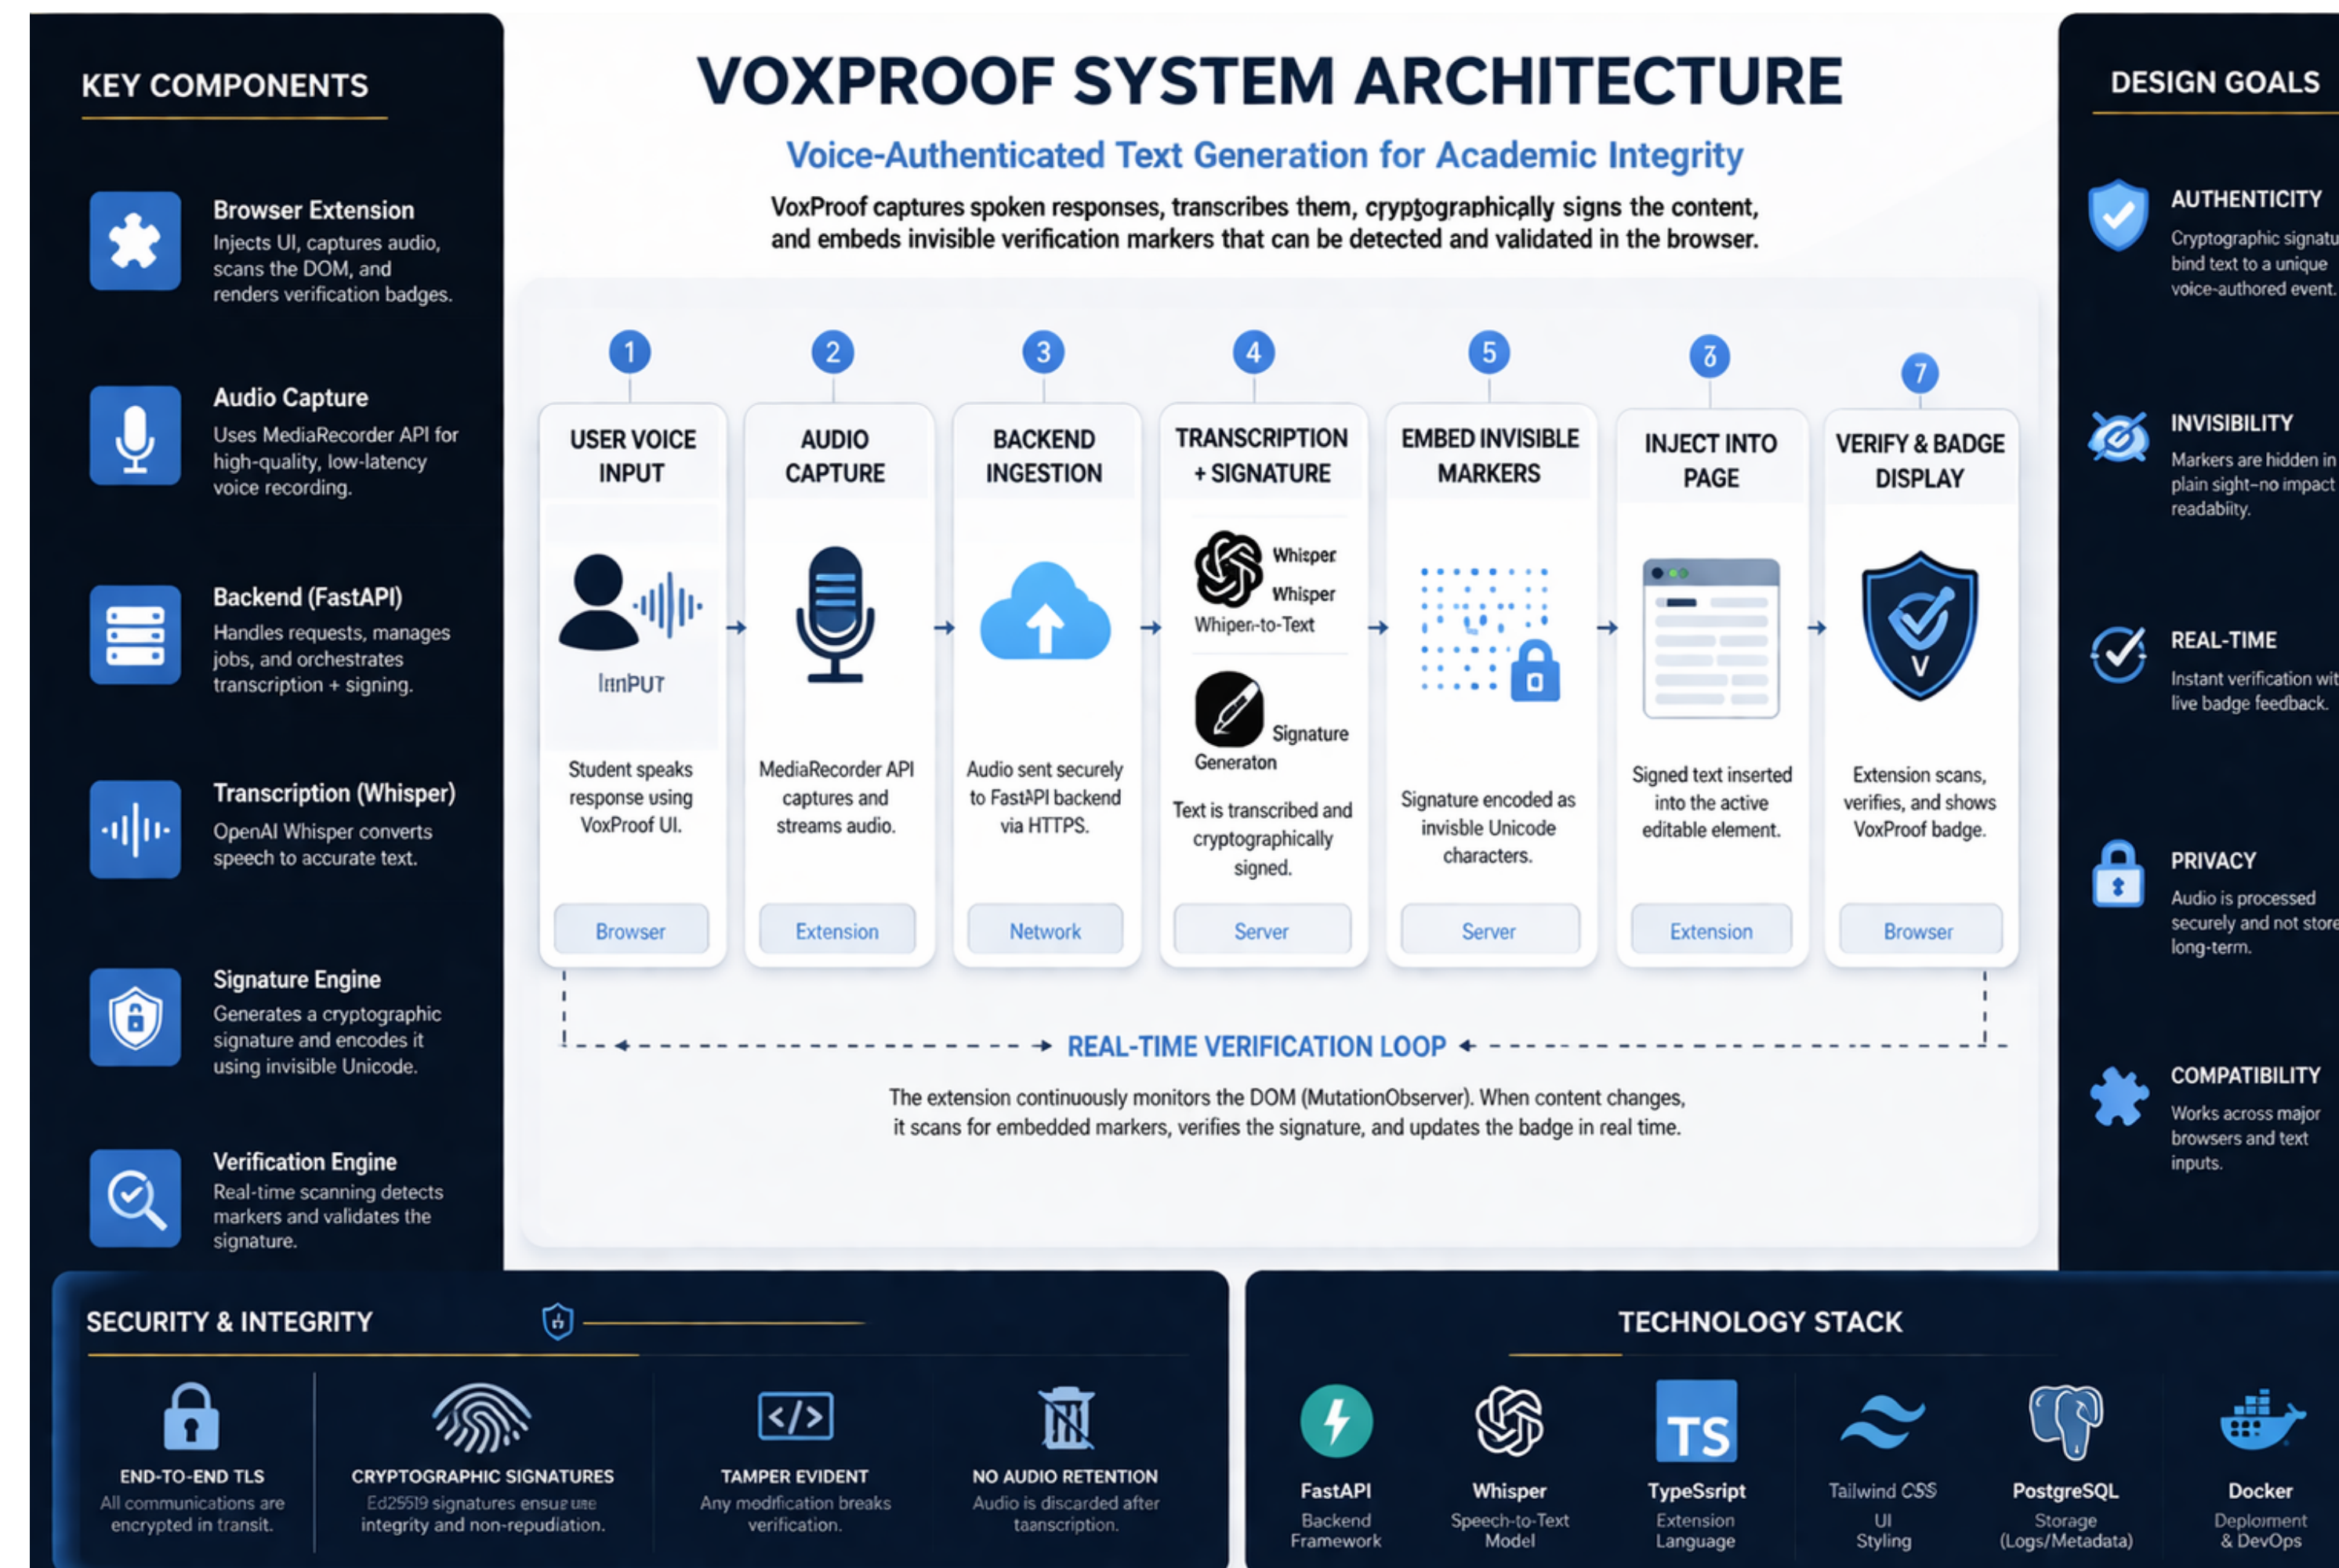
KEY COMPONENTS

Browser Extension
Injects UI, captures audio, scans the DOM, and renders verification badges.

Audio Capture
Uses MediaRecorder API for high-quality, low-latency voice recording.

Backend (FastAPI)
Handles requests, manages jobs, and orchestrates transcription + signing.

Transcription (Whisper)
OpenAI Whisper converts speech to accurate text.

Signature Engine
Generates a cryptographic signature and encodes it using invisible Unicode.

Verification Engine
Real-time scanning detects markers and validates the signature.

VOXPROOF SYSTEM ARCHITECTURE

Voice-Authenticated Text Generation for Academic Integrity

VoxProof captures spoken responses, transcribes them, cryptographically signs the content, and embeds invisible verification markers that can be detected and validated in the browser.

1
USER VOICE INPUT
InPUT
Student speaks response using VoxProof UI.
Browser

2
AUDIO CAPTURE
MediaRecorder API captures and streams audio.
Extension

3
BACKEND INGESTION
Audio sent securely to FastAPI backend via HTTPS.
Network

4
TRANSCRIPTION + SIGNATURE
Whisper
Whisper
Whiper-to-Text
Signature
Generaton
Text is transcribed and cryptographically signed.
Server

5
EMBED INVISIBLE MARKERS
Signature encoded as invisble Unicode characters.
Server

6
INJECT INTO PAGE
Signed text inserted into the active editable element.
Extension

7
VERIFY & BADGE DISPLAY
V
Extension scans, verifies, and shows VoxProof badge.
Browser

REAL-TIME VERIFICATION LOOP

The extension continuously monitors the DOM (MutationObserver). When content changes, it scans for embedded markers, verifies the signature, and updates the badge in real time.

DESIGN GOALS

AUTHENTICITY
Cryptographic signatu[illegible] bind text to a unique voice-authored event.

INVISIBILITY
Markers are hidden in plain sight–no impact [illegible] readability.

REAL-TIME
Instant verification wit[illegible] live badge feedback.

PRIVACY
Audio is processed securely and not store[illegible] long-term.

COMPATIBILITY
Works across major browsers and text inputs.

SECURITY & INTEGRITY

END-TO-END TLS
All communications are encrypted in transit.

CRYPTOGRAPHIC SIGNATURES
Ed25519 signatures ensure integrity and non-repudiation.

TAMPER EVIDENT
Any modification breaks verification.

NO AUDIO RETENTION
Audio is discarded after tanscription.

TECHNOLOGY STACK

FastAPI
Backend Framework

Whisper
Speech-to-Text Model

TS
TypeSsript
Extension Language

Tailwind CSS
UI Styling

PostgreSQL
Storage (Logs/Metadata)

Docker
Deployment & DevOps